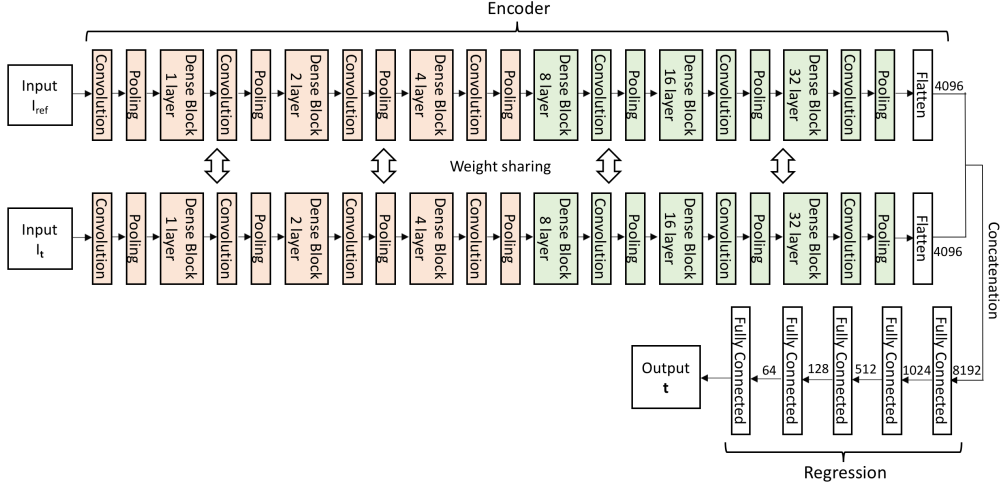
Encoder

Input $I_{ref}$

Convolution
Pooling
Dense Block 1 layer
Convolution
Pooling
Dense Block 2 layer
Convolution
Pooling
Dense Block 4 layer
Convolution
Pooling
Dense Block 8 layer
Convolution
Pooling
Dense Block 16 layer
Convolution
Pooling
Dense Block 32 layer
Convolution
Pooling
Flatten
4096

Weight sharing

Input $I_t$

Convolution
Pooling
Dense Block 1 layer
Convolution
Pooling
Dense Block 2 layer
Convolution
Pooling
Dense Block 4 layer
Convolution
Pooling
Dense Block 8 layer
Convolution
Pooling
Dense Block 16 layer
Convolution
Pooling
Dense Block 32 layer
Convolution
Pooling
Flatten
4096

Concatenation

8192
Fully Connected
1024
Fully Connected
512
Fully Connected
128
Fully Connected
64
Fully Connected

Output **t**

Regression